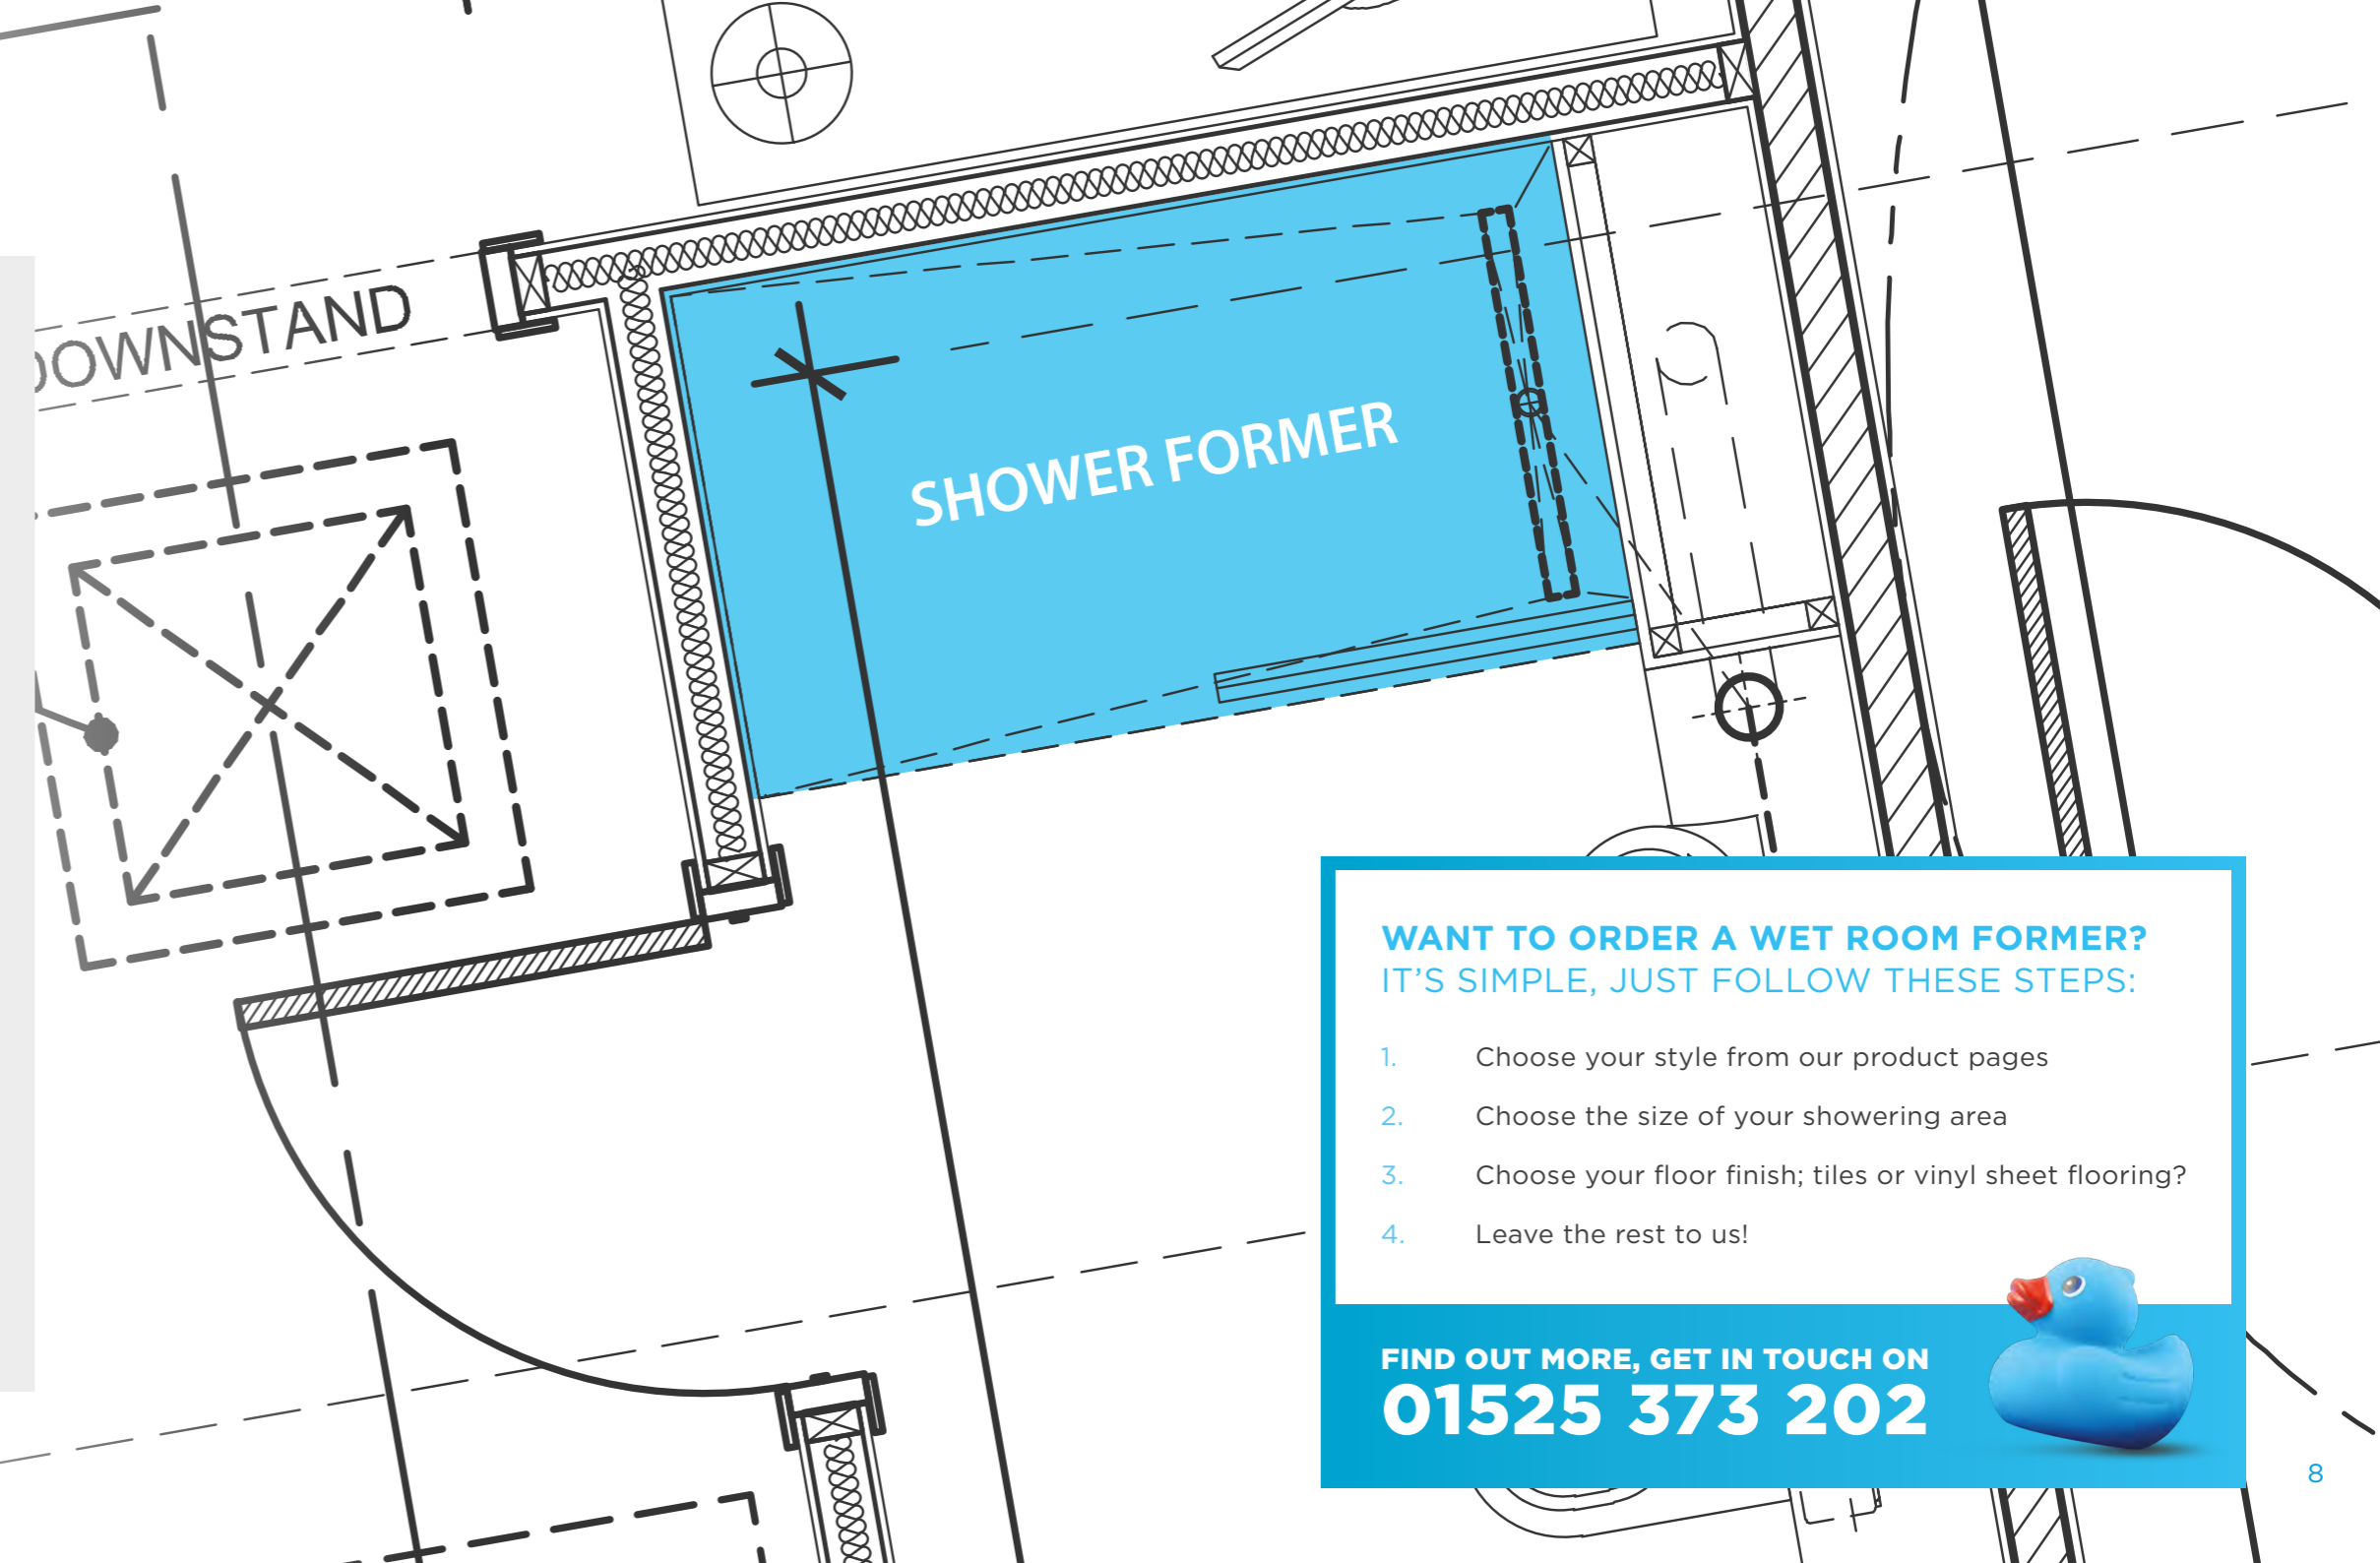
DOWNSTAND

SHOWER FORMER

WANT TO ORDER A WET ROOM FORMER?
IT'S SIMPLE, JUST FOLLOW THESE STEPS:

1. Choose your style from our product pages
2. Choose the size of your showering area
3. Choose your floor finish; tiles or vinyl sheet flooring?
4. Leave the rest to us!

FIND OUT MORE, GET IN TOUCH ON
01525 373 202

8